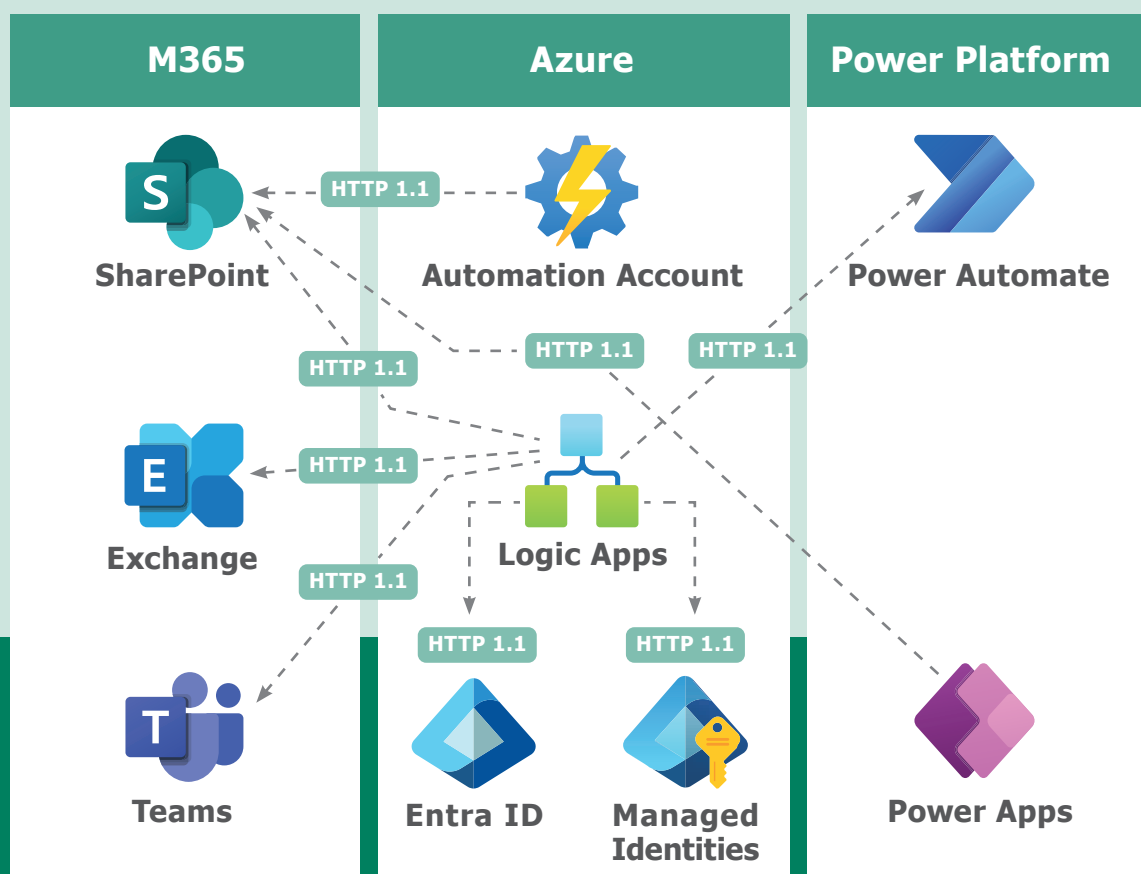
M365

Azure

Power Platform

S

SharePoint

HTTP 1.1

Automation Account

Power Automate

HTTP 1.1

HTTP 1.1

HTTP 1.1

E

HTTP 1.1

Exchange

Logic Apps

HTTP 1.1

HTTP 1.1

HTTP 1.1

T

Teams

Entra ID

Managed Identities

Power Apps